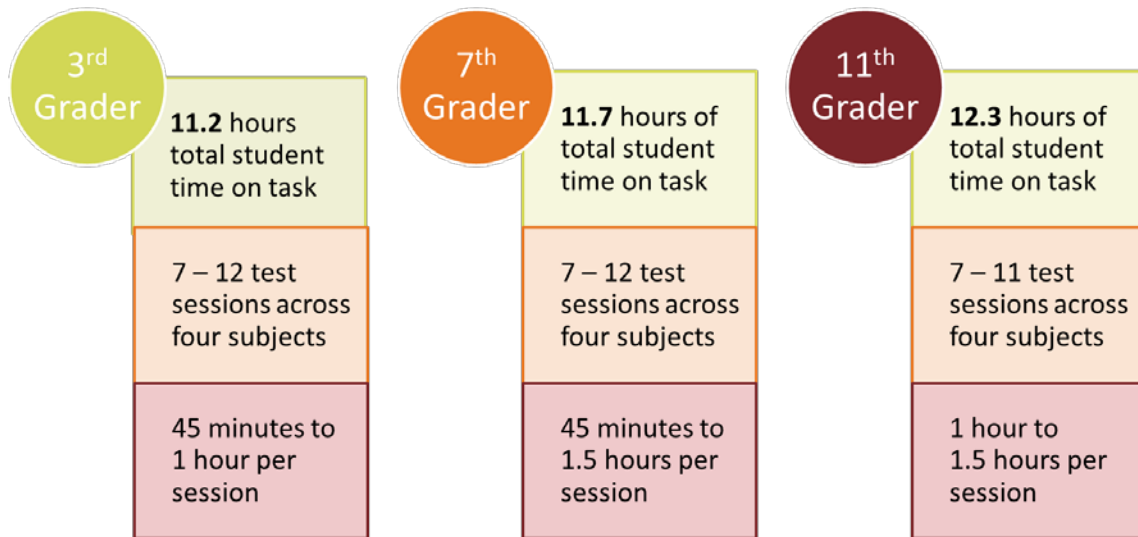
3rd Grader

11.2 hours total student time on task

7 – 12 test sessions across four subjects

45 minutes to 1 hour per session

7th Grader

11.7 hours of total student time on task

7 – 12 test sessions across four subjects

45 minutes to 1.5 hours per session

11th Grader

12.3 hours of total student time on task

7 – 11 test sessions across four subjects

1 hour to 1.5 hours per session